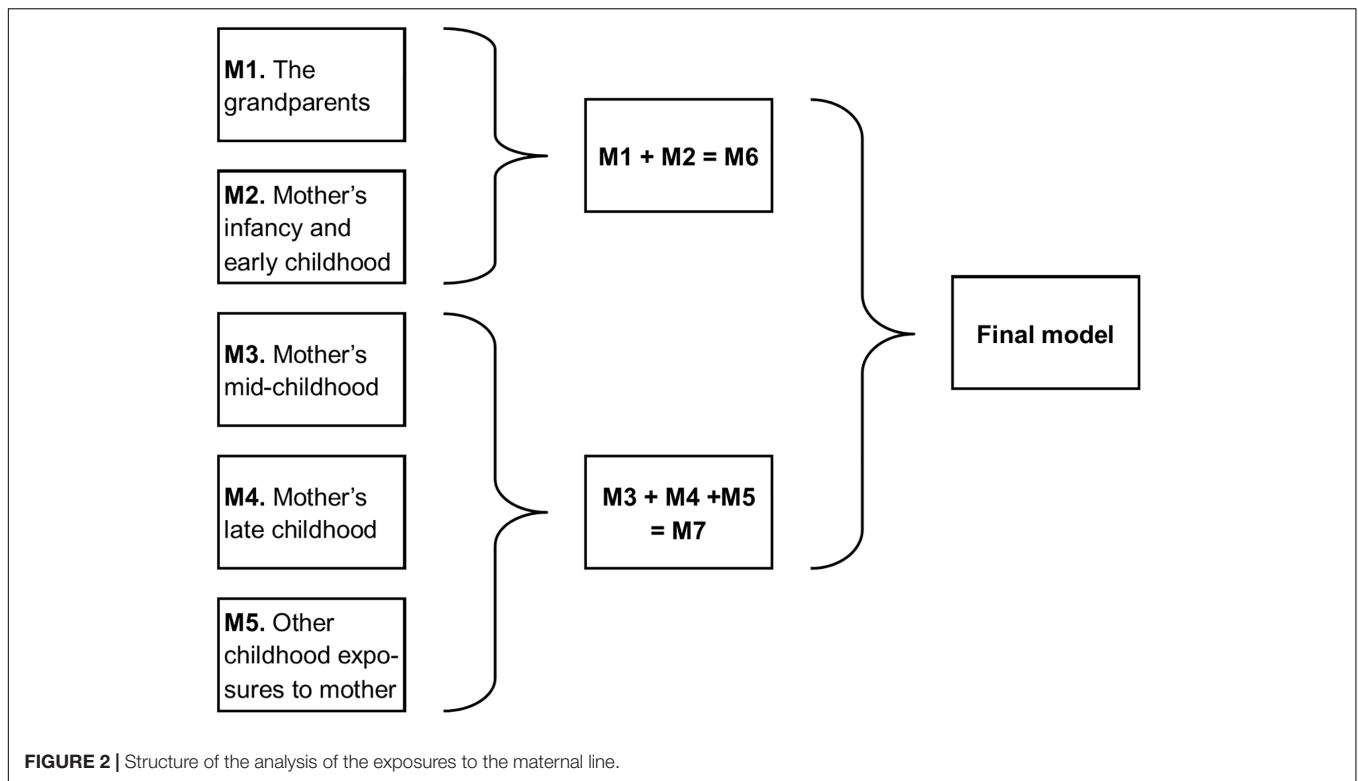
**M1.** The grandparents

**M2.** Mother's infancy and early childhood

**M3.** Mother's mid-childhood

**M4.** Mother's late childhood

**M5.** Other childhood exposures to mother

**M1 + M2 = M6**

**M3 + M4 +M5 = M7**

**Final model**

**FIGURE 2 |** Structure of the analysis of the exposures to the maternal line.